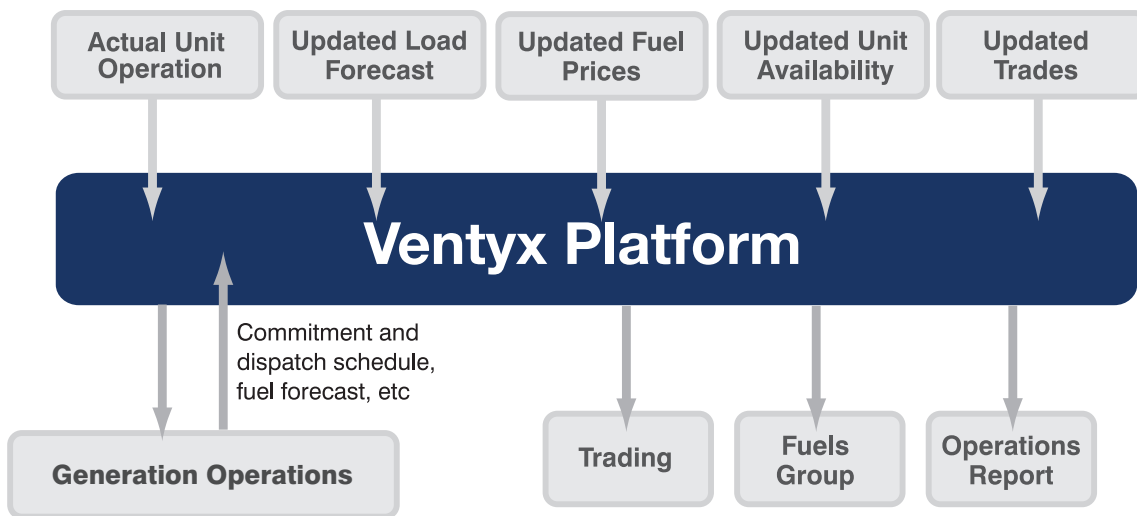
Actual Unit Operation

Updated Load Forecast

Updated Fuel Prices

Updated Unit Availability

Updated Trades

Ventyx Platform

Commitment and dispatch schedule, fuel forecast, etc

Generation Operations

Trading

Fuels Group

Operations Report